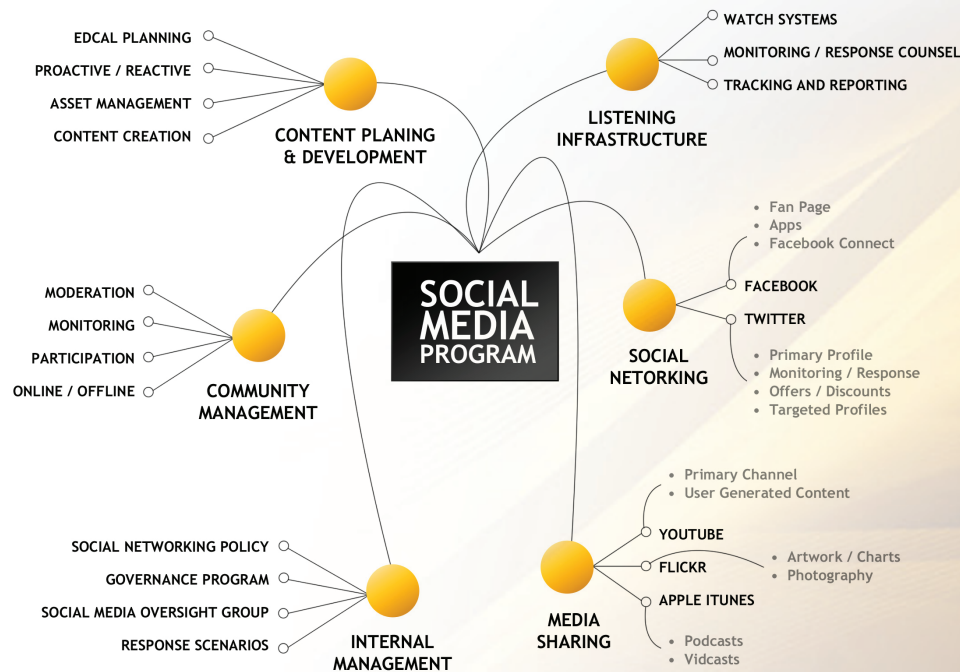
SOCIAL MEDIA PROGRAM

EDCAL PLANNING
PROACTIVE / REACTIVE
ASSET MANAGEMENT
CONTENT CREATION

CONTENT PLANING & DEVELOPMENT

WATCH SYSTEMS
MONITORING / RESPONSE COUNSEL
TRACKING AND REPORTING

LISTENING INFRASTRUCTURE

MODERATION
MONITORING
PARTICIPATION
ONLINE / OFFLINE

COMMUNITY MANAGEMENT

• Fan Page
• Apps
• Facebook Connect

FACEBOOK
TWITTER

• Primary Profile
• Monitoring / Response
• Offers / Discounts
• Targeted Profiles

SOCIAL NETORKING

SOCIAL NETWORKING POLICY
GOVERNANCE PROGRAM
SOCIAL MEDIA OVERSIGHT GROUP
RESPONSE SCENARIOS

INTERNAL MANAGEMENT

• Primary Channel
• User Generated Content

YOUTUBE
FLICKR
APPLE ITUNES

• Artwork / Charts
• Photography

• Podcasts
• Vidcasts

MEDIA SHARING